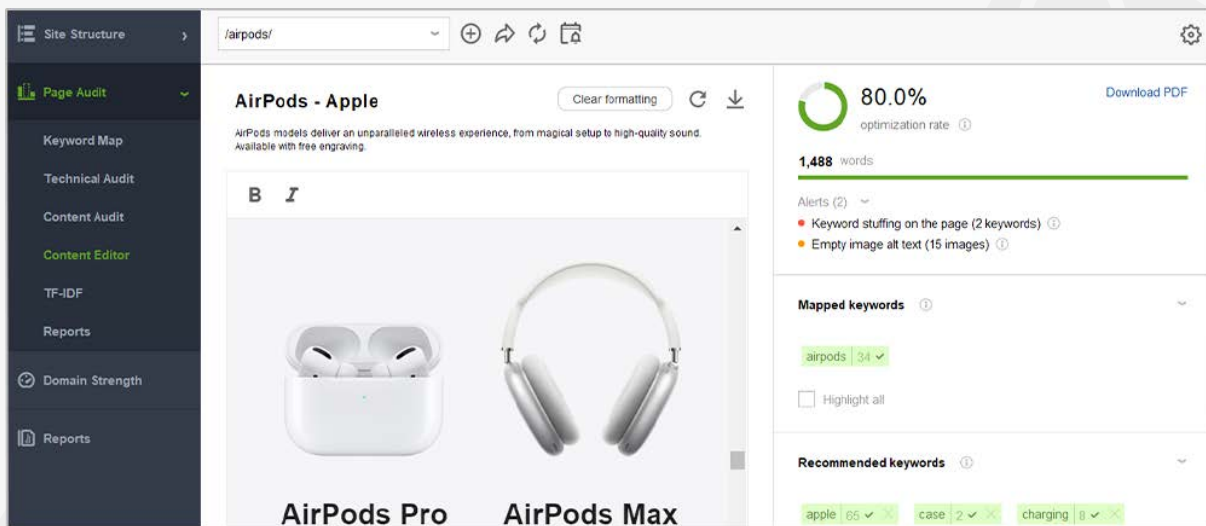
Site Structure

Page Audit

Keyword Map

Technical Audit

Content Audit

Content Editor

TF-IDF

Reports

Domain Strength

Reports

/airpods/

AirPods - Apple

Clear formatting

AirPods models deliver an unparalleled wireless experience, from magical setup to high-quality sound. Available with free engraving.

B I

AirPods Pro

AirPods Max

80.0%

optimization rate

Download PDF

1,488 words

Alerts (2)

Keyword stuffing on the page (2 keywords)

Empty image alt text (15 images)

Mapped keywords

airpods 34

Highlight all

Recommended keywords

apple 65 case 2 charging 8